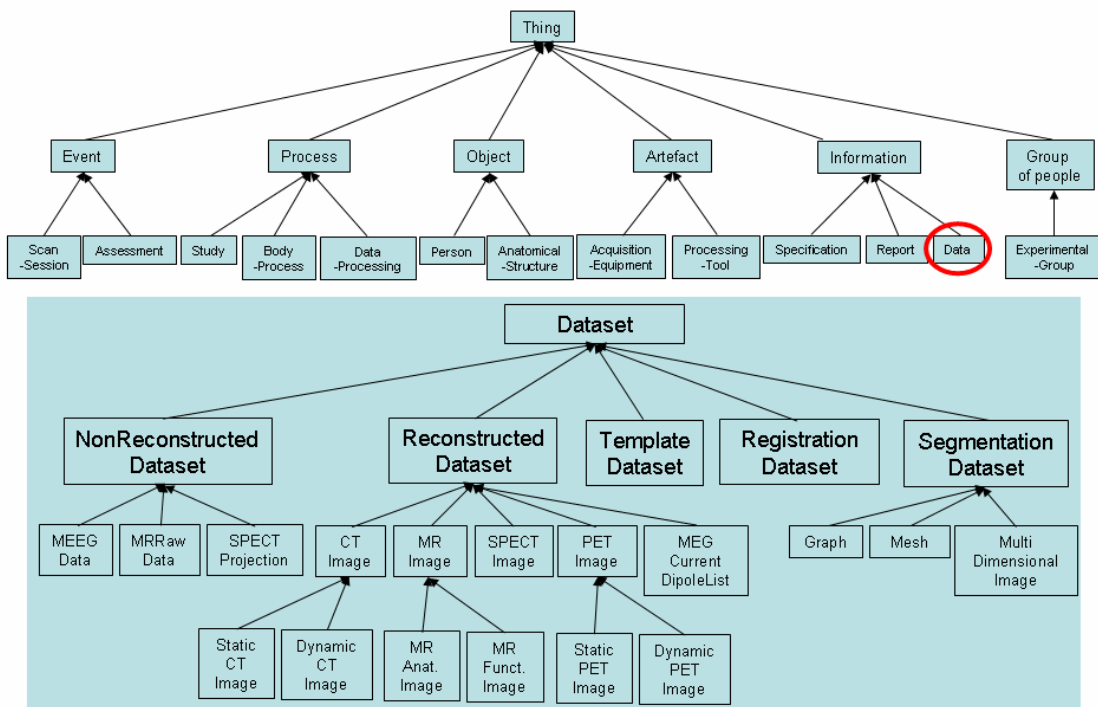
Thing

Event
Process
Object
Artefact
Information
Group of people

Scan -Session
Assessment
Study
Body -Process
Data -Processing
Person
Anatomical -Structure
Acquisition -Equipment
Processing -Tool
Specification
Report
Data
Experimental -Group

Dataset

NonReconstructed Dataset
Reconstructed Dataset
Template Dataset
Registration Dataset
Segmentation Dataset

MEEG Data
MRRaw Data
SPECT Projection
CT Image
MR Image
SPECT Image
PET Image
MEG Current DipoleList
Graph
Mesh
Multi Dimensional Image

Static CT Image
Dynamic CT Image
MR Anat. Image
MR Funct. Image
Static PET Image
Dynamic PET Image